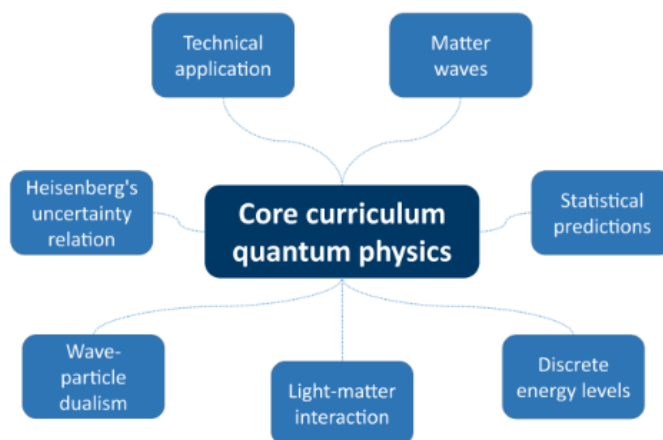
Technical application

Matter waves

Heisenberg's uncertainty relation

Core curriculum quantum physics

Statistical predictions

Wave-particle dualism

Light-matter interaction

Discrete energy levels